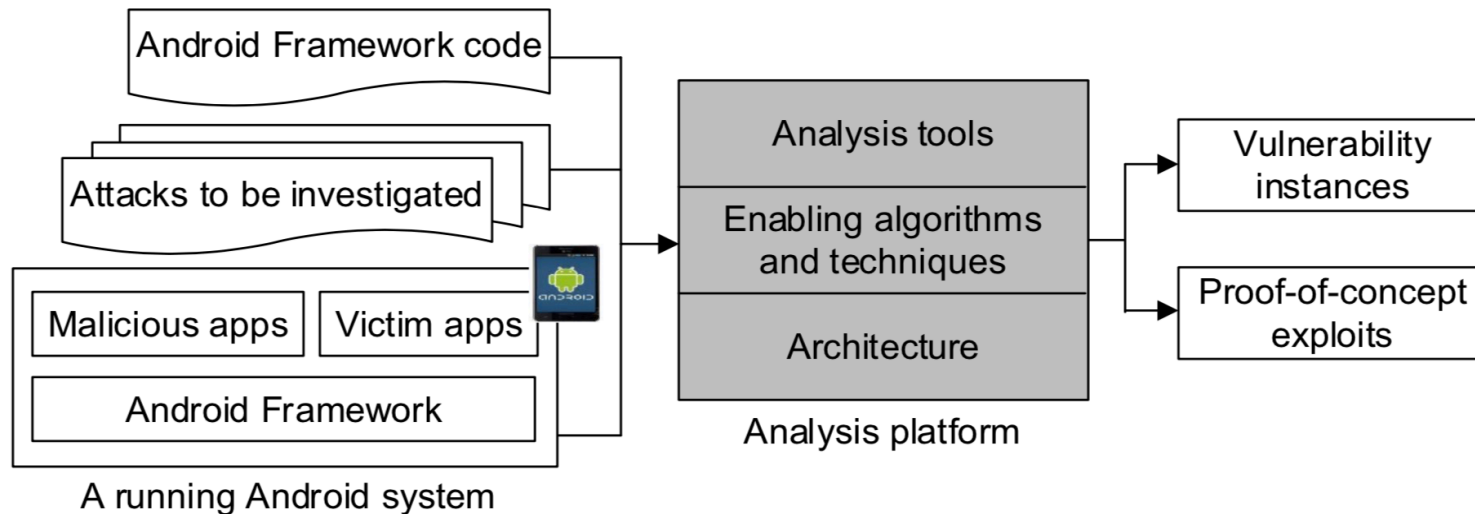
Android Framework code

Attacks to be investigated

Malicious apps

Victim apps

Android Framework

A running Android system

ANDROID

Analysis tools

Enabling algorithms and techniques

Architecture

Analysis platform

Vulnerability instances

Proof-of-concept exploits